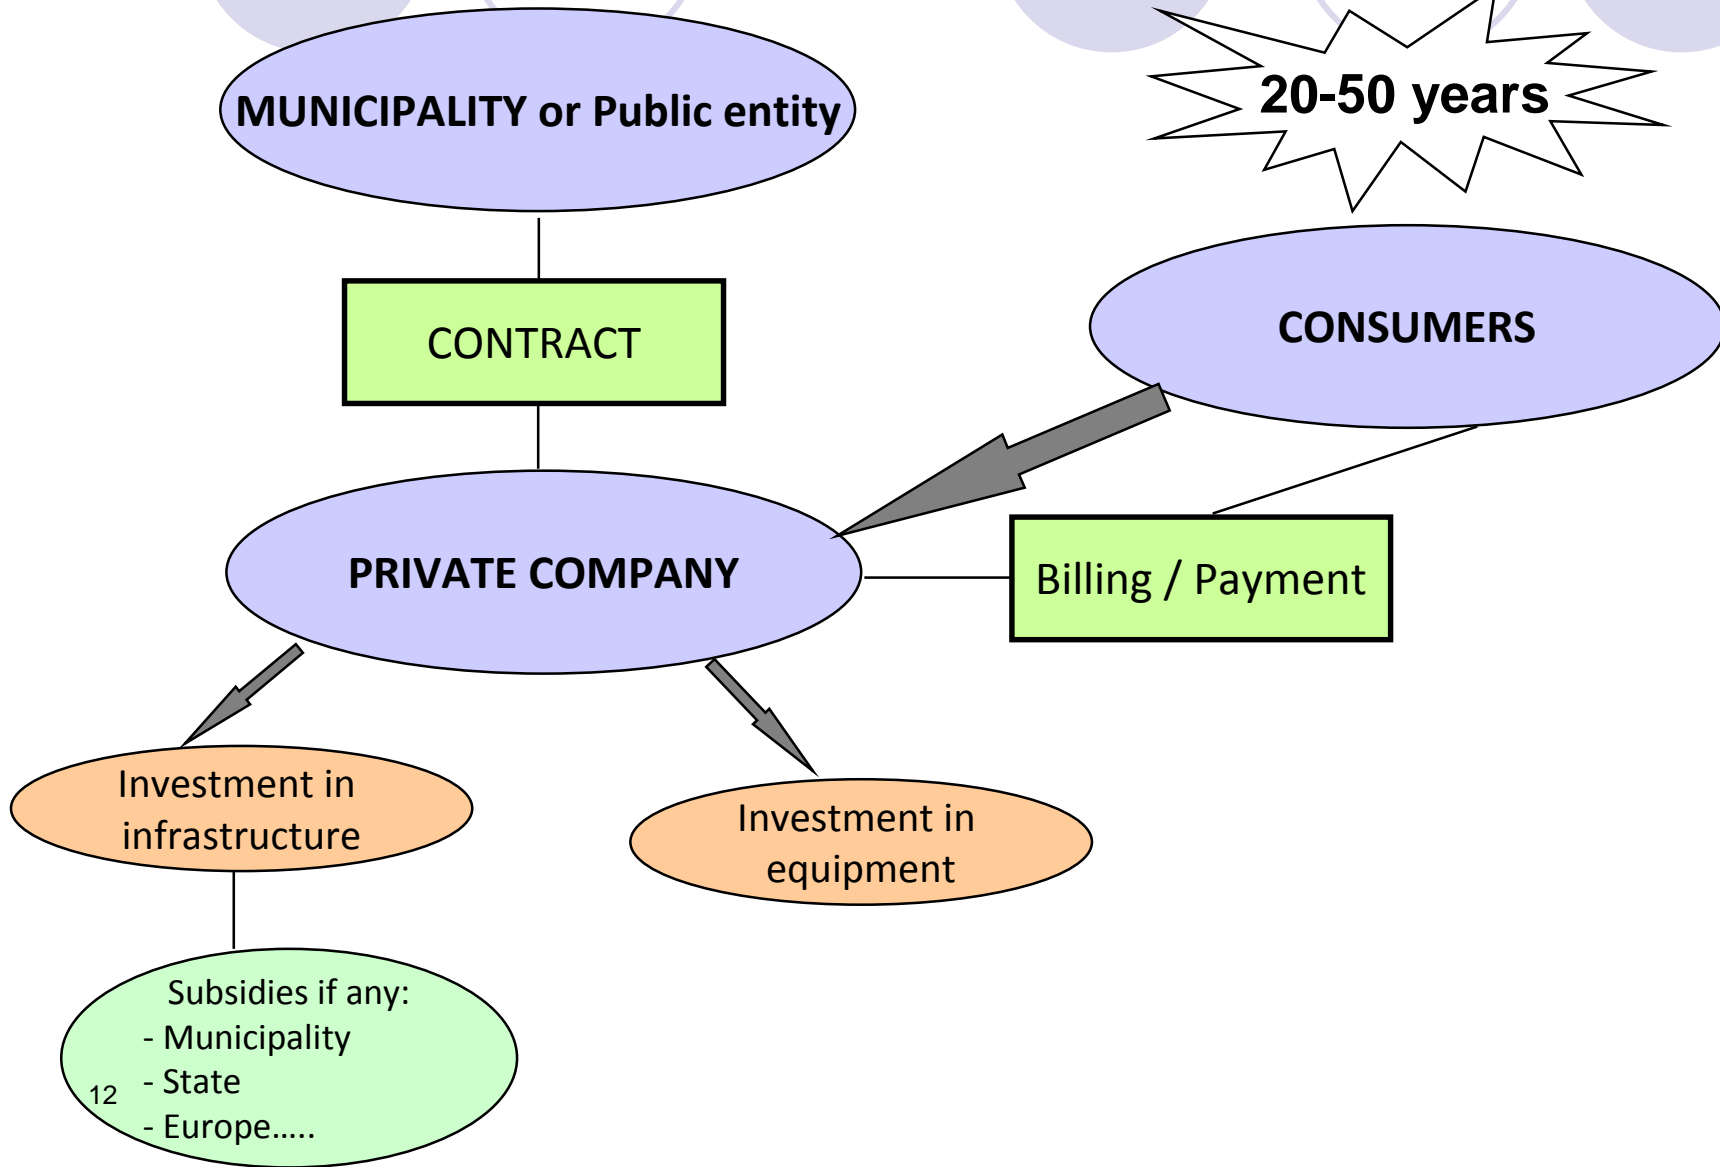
MUNICIPALITY or Public entity

20-50 years

CONTRACT

CONSUMERS

PRIVATE COMPANY

Billing / Payment

Investment in infrastructure

Investment in equipment

Subsidies if any:
- Municipality
- State
- Europe…..

12